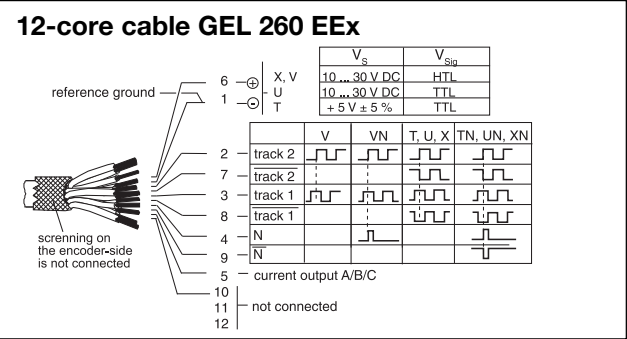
12-core cable GEL 260 EEx

| $V_S$ | $V_{Sig}$ |
|---|---|
| 10 ... 30 V DC | HTL |
| 10 ... 30 V DC | TTL |
| + 5 V ± 5 % | TTL |

reference ground

6 ⊕ X, V
1 ⊖ U
T

| | | V | VN | T, U, X | TN, UN, XN |
|---|---|---|---|---|---|
| 2 | track 2 | | | | |
| 7 | $\overline{\text{track 2}}$ | | | | |
| 3 | track 1 | | | | |
| 8 | $\overline{\text{track 1}}$ | | | | |
| 4 | N | | | | |
| 9 | $\overline{\text{N}}$ | | | | |

5 current output A/B/C

10
11 not connected
12

scrennning on the encoder-side is not connected